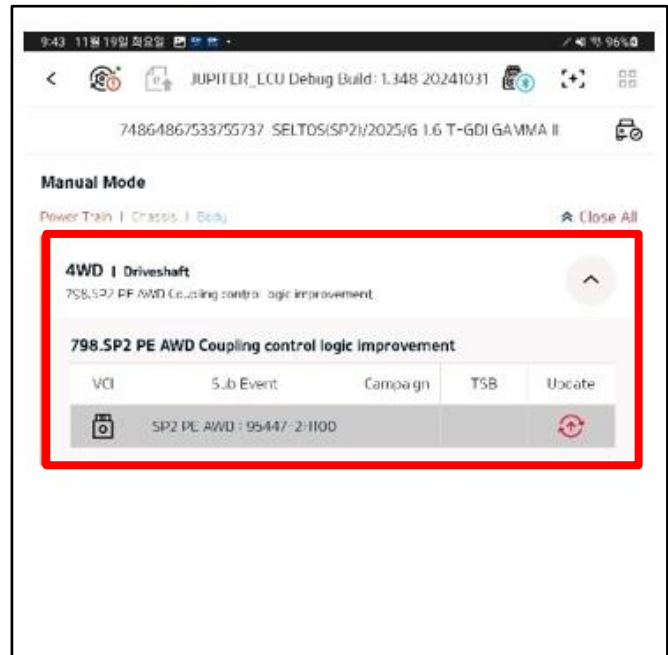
9:43 11월 19일 화요일

96%

JUPITER_ECU Debug Build: 1.348 20241031

74864867533755737 SELTOS(SP2i)/2025/G 1.6 T-GDI GAMMA II

Manual Mode

Power Train | Chassis | Body

Close All

4WD | Driveshaft

798.SP2 PE AWD Coupling control logic improvement

798.SP2 PE AWD Coupling control logic improvement

| VCI | Sub Event | Campaign | TSB | Update |
|---|---|---|---|---|
| | SP2 PE AWD : 95447-2-1100 | | | |